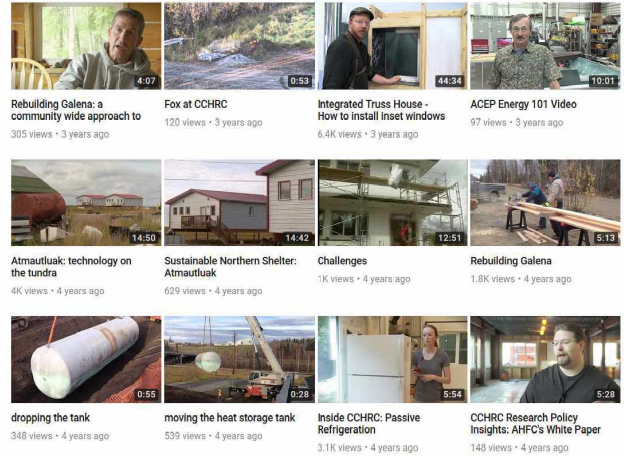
4:07
Rebuilding Galena: a community wide approach to
305 views • 3 years ago

0:53
Fox at CCHRC
120 views • 3 years ago

44:34
Integrated Truss House - How to install inset windows
6.4K views • 3 years ago

10:01
ACEP Energy 101 Video
97 views • 3 years ago

14:50
Atmautluak: technology on the tundra
4K views • 4 years ago

14:42
Sustainable Northern Shelter: Atmautluak
629 views • 4 years ago

12:51
Challenges
1K views • 4 years ago

5:13
Rebuilding Galena
1.8K views • 4 years ago

0:55
dropping the tank
348 views • 4 years ago

0:28
moving the heat storage tank
539 views • 4 years ago

5:54
Inside CCHRC: Passive Refrigeration
3.1K views • 4 years ago

5:28
CCHRC Research Policy Insights: AHFC's White Paper
148 views • 4 years ago